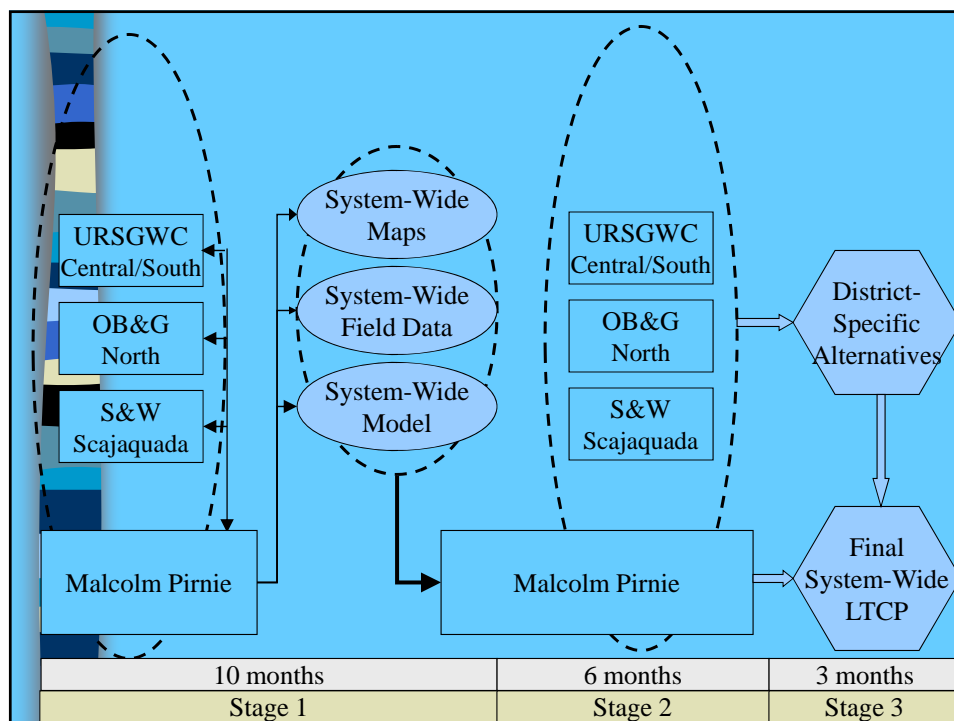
URSGWC Central/South

OB&G North

S&W Scajaquada

Malcolm Pirnie

System-Wide Maps

System-Wide Field Data

System-Wide Model

URSGWC Central/South

OB&G North

S&W Scajaquada

Malcolm Pirnie

District-Specific Alternatives

Final System-Wide LTCP

| 10 months | 6 months | 3 months |
|---|---|---|
| Stage 1 | Stage 2 | Stage 3 |